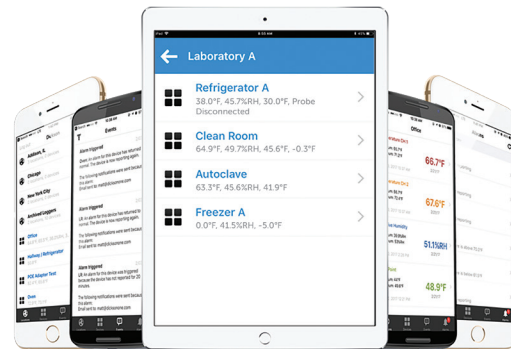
Laboratory A

Refrigerator A
38.0°F, 45.7%RH, 30.0°F, Probe Disconnected

Clean Room
64.9°F, 49.7%RH, 45.6°F, -0.3°F

Autoclave
63.3°F, 45.6%RH, 41.9°F

Freezer A
0.0°F, 41.5%RH, -5.0°F

Events

Alarm triggered

Alarm triggered

Alarm triggered

Addison, IL

Chicago

New York City

Archived Loggers

Office

Hallway Refrigerator

PDE Adapter Test

Zeon

Office

66.7°F

67.6°F

51.1%RH

48.9°F